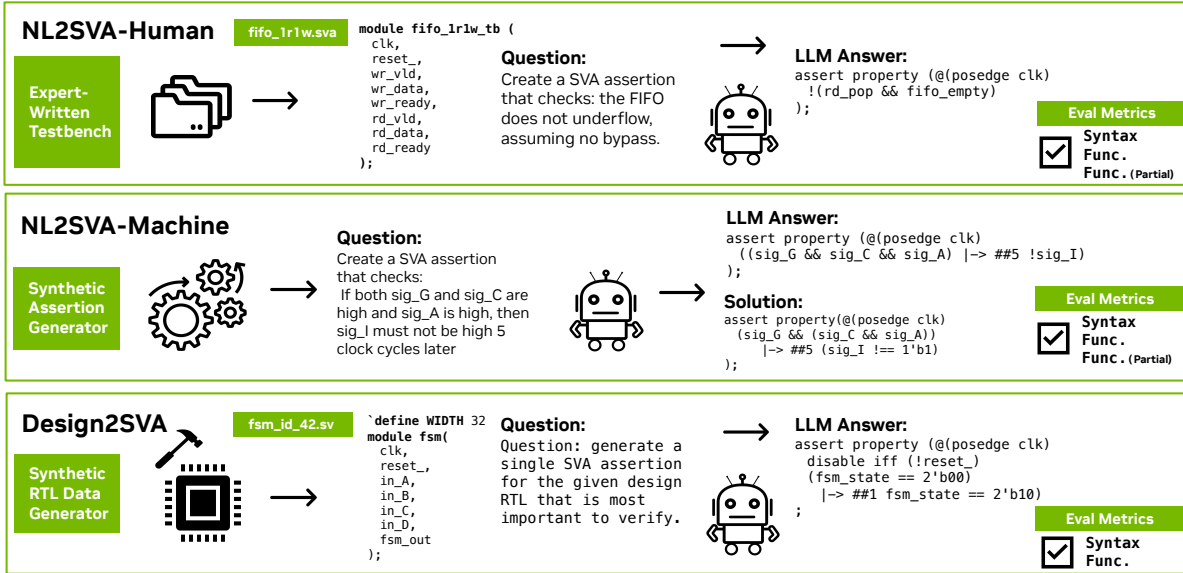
NL2SVA-Human

fifo_1r1w.sva

Expert-Written Testbench

module fifo_1r1w_tb (
clk,
reset_,
wr_vld,
wr_data,
wr_ready,
rd_vld,
rd_data,
rd_ready
);

Question:
Create a SVA assertion that checks: the FIFO does not underflow, assuming no bypass.

LLM Answer:
assert property (@(posedge clk)
!(rd_pop && fifo_empty)
);

Eval Metrics
Syntax
Func.
Func. (Partial)

NL2SVA-Machine

Synthetic Assertion Generator

Question:
Create a SVA assertion that checks:
If both sig_G and sig_C are high and sig_A is high, then sig_I must not be high 5 clock cycles later

LLM Answer:
assert property (@(posedge clk)
((sig_G && sig_C && sig_A) |-> ##5 !sig_I)
);

Solution:
assert property(@(posedge clk)
(sig_G && (sig_C && sig_A))
|-> ##5 (sig_I !== 1'b1)
);

Eval Metrics
Syntax
Func.
Func. (Partial)

Design2SVA

fsm_id_42.sv

Synthetic RTL Data Generator

`define WIDTH 32
module fsm(
clk,
reset_,
in_A,
in_B,
in_C,
in_D,
fsm_out
);

Question:
Question: generate a single SVA assertion for the given design RTL that is most important to verify.

LLM Answer:
assert property (@(posedge clk)
disable iff (!reset_)
(fsm_state == 2'b00)
|-> ##1 fsm_state == 2'b10)
;

Eval Metrics
Syntax
Func.